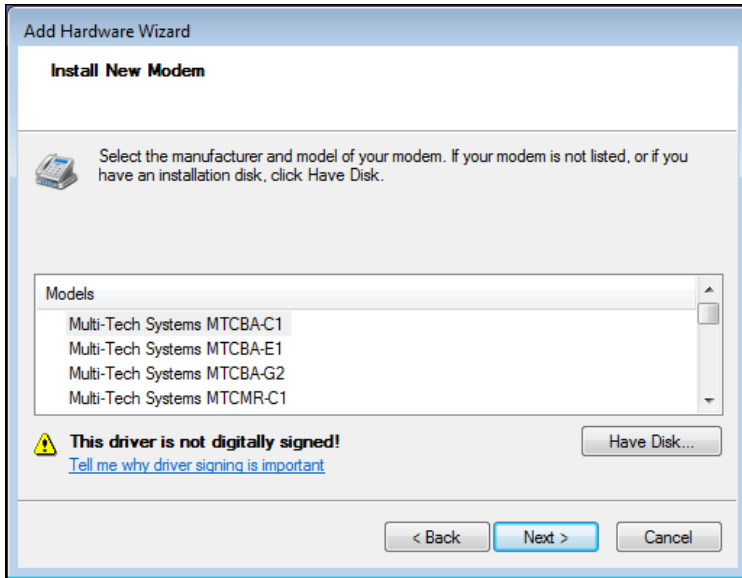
Add Hardware Wizard

Install New Modem

Select the manufacturer and model of your modem. If your modem is not listed, or if you have an installation disk, click Have Disk.

Models

Multi-Tech Systems MTCBA-C1
Multi-Tech Systems MTCBA-E1
Multi-Tech Systems MTCBA-G2
Multi-Tech Systems MTCMR-C1

This driver is not digitally signed!

Tell me why driver signing is important

Have Disk...

< Back

Next >

Cancel